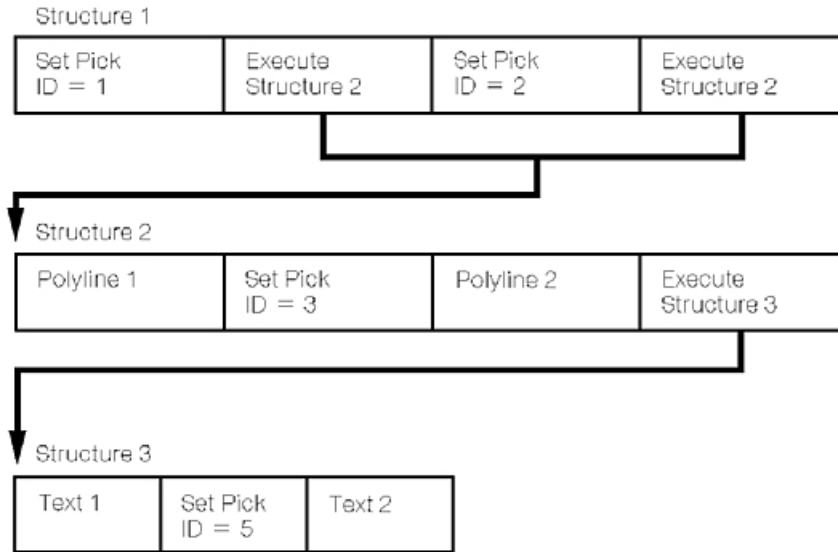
Structure 1

| Set Pick ID = 1 | Execute Structure 2 | Set Pick ID = 2 | Execute Structure 2 |
|---|---|---|---|

Structure 2

| Polyline 1 | Set Pick ID = 3 | Polyline 2 | Execute Structure 3 |
|---|---|---|---|

Structure 3

| Text 1 | Set Pick ID = 5 | Text 2 |
|---|---|---|